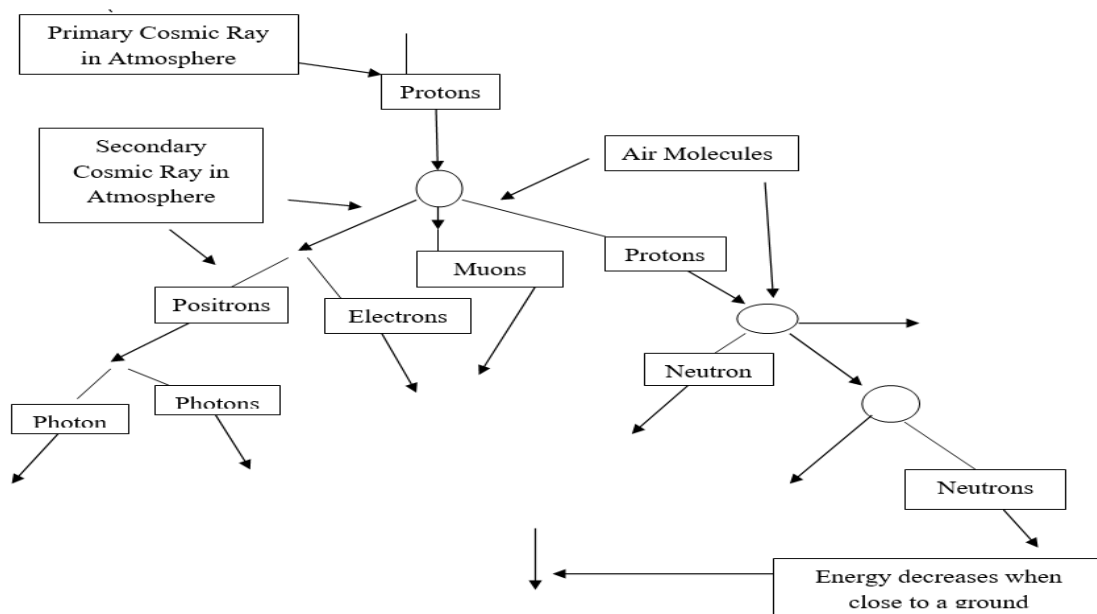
Primary Cosmic Ray in Atmosphere

Protons

Secondary Cosmic Ray in Atmosphere

Air Molecules

Muons

Protons

Positrons

Electrons

Neutron

Photon

Photons

Neutrons

Energy decreases when close to a ground